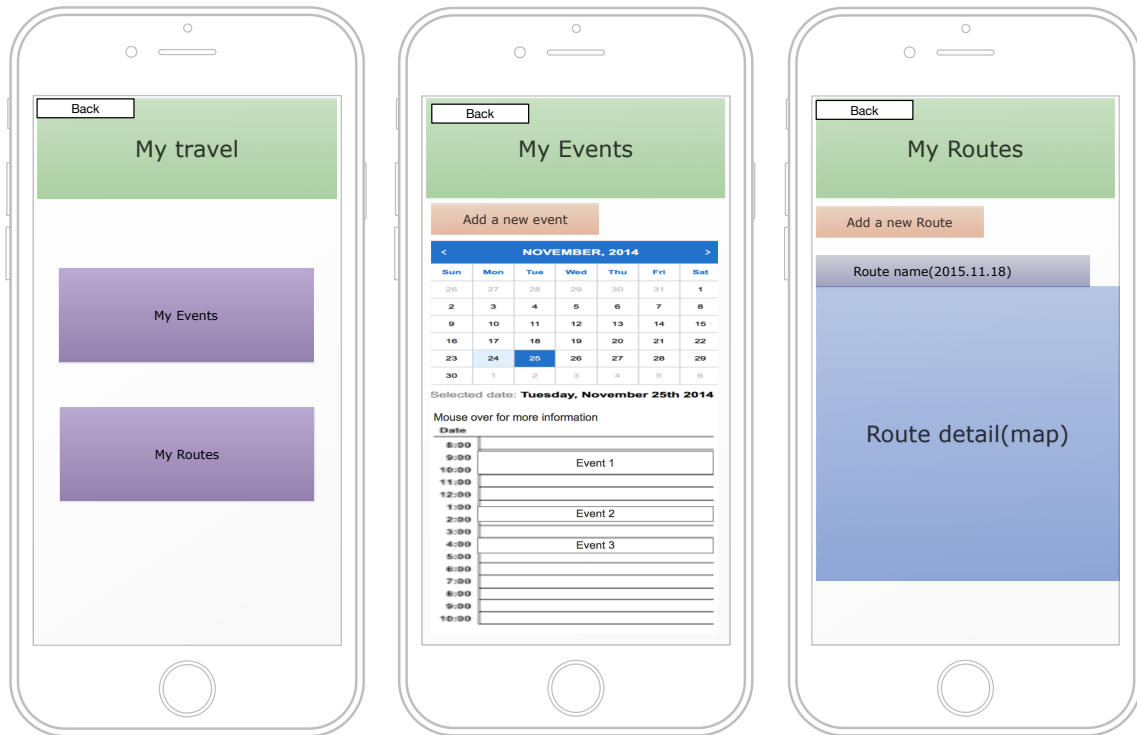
Back

My travel

My Events

My Routes

Back

My Events

Add a new event

< NOVEMBER, 2014 >

| Sun | Mon | Tue | Wed | Thu | Fri | Sat |
|---|---|---|---|---|---|---|
| 26 | 27 | 28 | 29 | 30 | 31 | 1 |
| 2 | 3 | 4 | 5 | 6 | 7 | 8 |
| 9 | 10 | 11 | 12 | 13 | 14 | 15 |
| 16 | 17 | 18 | 19 | 20 | 21 | 22 |
| 23 | 24 | 25 | 26 | 27 | 28 | 29 |
| 30 | 1 | 2 | 3 | 4 | 5 | 6 |

Selected date: Tuesday, November 25th 2014

Mouse over for more information

Date
8:00
9:00
10:00
11:00
12:00
1:00
2:00
3:00
4:00
5:00
6:00
7:00
8:00
9:00
10:00

Event 1

Event 2

Event 3

Back

My Routes

Add a new Route

Route name(2015.11.18)

Route detail(map)